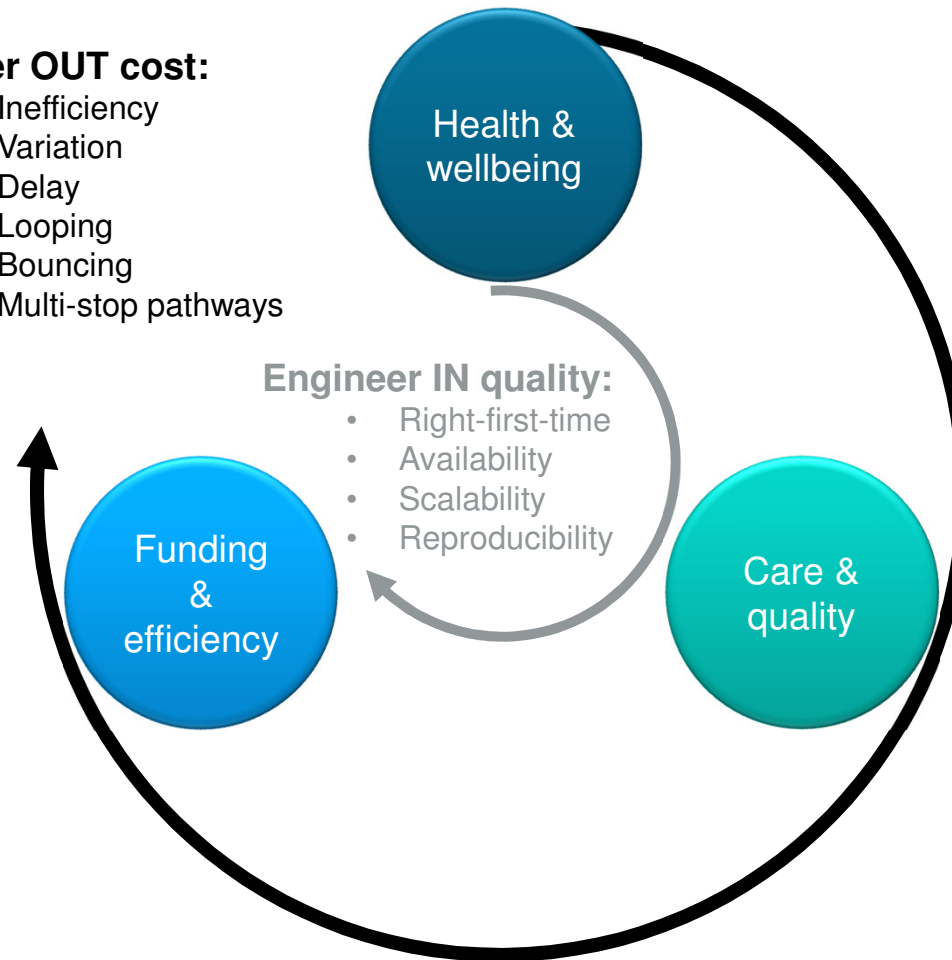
er OUT cost:
Inefficiency
Variation
Delay
Looping
Bouncing
Multi-stop pathways

Health & wellbeing

Engineer IN quality:
• Right-first-time
• Availability
• Scalability
• Reproducibility

Funding & efficiency

Care & quality